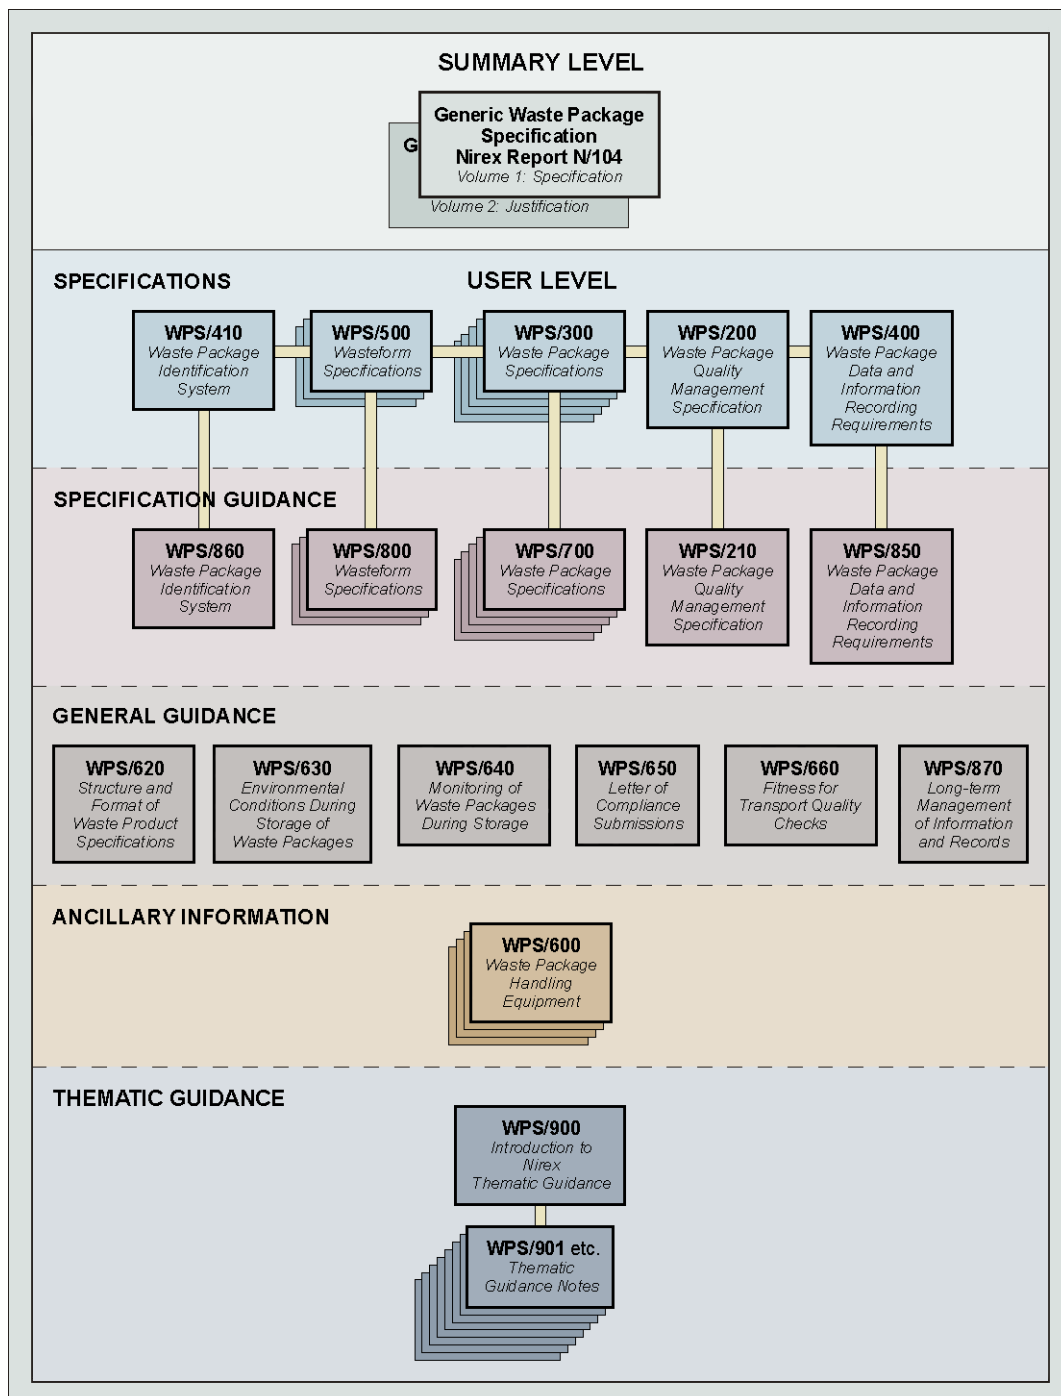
SUMMARY LEVEL

G

Generic Waste Package Specification
Nirex Report N/104
Volume 1: Specification

Volume 2: Justification

SPECIFICATIONS

USER LEVEL

WPS/410
Waste Package Identification System

WPS/500
Wasteform Specifications

WPS/300
Waste Package Specifications

WPS/200
Waste Package Quality Management Specification

WPS/400
Waste Package Data and Information Recording Requirements

SPECIFICATION GUIDANCE

WPS/860
Waste Package Identification System

WPS/800
Wasteform Specifications

WPS/700
Waste Package Specifications

WPS/210
Waste Package Quality Management Specification

WPS/850
Waste Package Data and Information Recording Requirements

GENERAL GUIDANCE

WPS/620
Structure and Format of Waste Product Specifications

WPS/630
Environmental Conditions During Storage of Waste Packages

WPS/640
Monitoring of Waste Packages During Storage

WPS/650
Letter of Compliance Submissions

WPS/660
Fitness for Transport Quality Checks

WPS/870
Long-term Management of Information and Records

ANCILLARY INFORMATION

WPS/600
Waste Package Handling Equipment

THEMATIC GUIDANCE

WPS/900
Introduction to Nirex Thematic Guidance

WPS/901 etc.
Thematic Guidance Notes